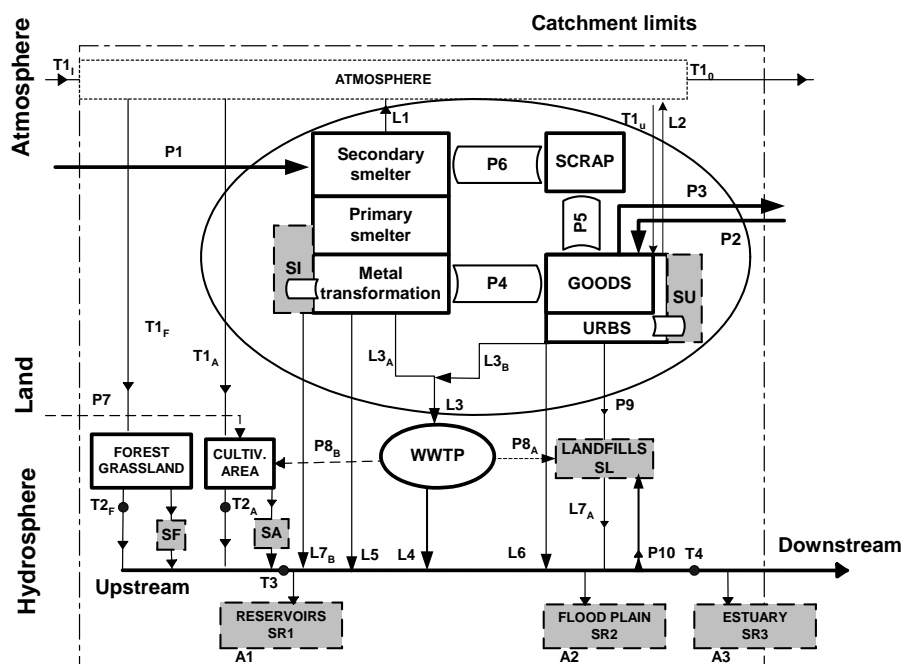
Catchment limits

Atmosphere

$T1_I$

ATMOSPHERE

$T1_O$

L1

$T1_U$

L2

P1

Secondary smelter

P6

SCRAP

Primary smelter

P5

P3

P2

SI

Metal transformation

P4

GOODS

SU

URBS

$T1_F$

$T1_A$

$L3_A$

$L3_B$

Land

P7

L3

P9

FOREST GRASSLAND

CULTIV. AREA

$P8_B$

WWTP

$P8_A$

LANDFILLS SL

Hydrosphere

$T2_F$

$T2_A$

SF

SA

$L7_A$

$L7_B$

L5

L4

L6

P10

T4

Downstream

Upstream

T3

RESERVOIRS SR1

FLOOD PLAIN SR2

ESTUARY SR3

A1

A2

A3